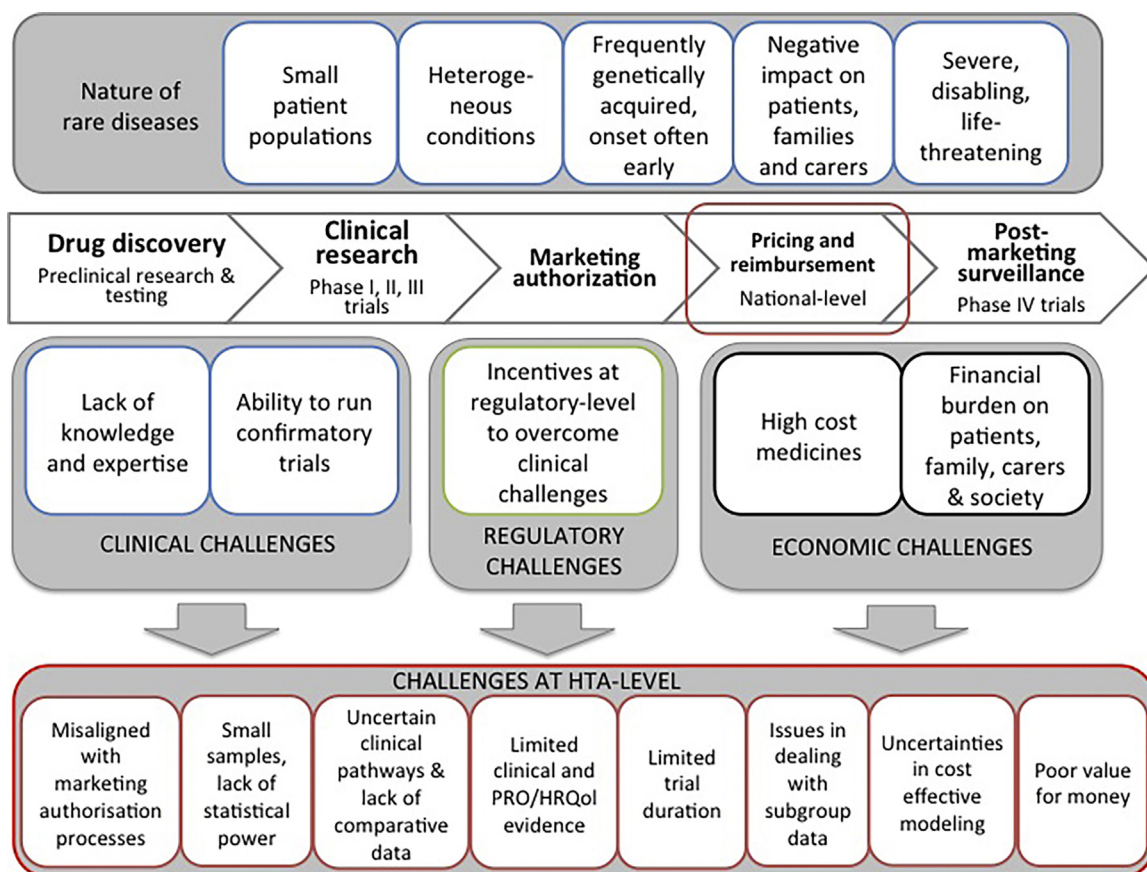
Nature of rare diseases

Small patient populations

Heterogeneous conditions

Frequently genetically acquired, onset often early

Negative impact on patients, families and carers

Severe, disabling, life-threatening

Drug discovery
Preclinical research & testing

Clinical research
Phase I, II, III trials

Marketing authorization

Pricing and reimbursement
National-level

Post-marketing surveillance
Phase IV trials

Lack of knowledge and expertise

Ability to run confirmatory trials

CLINICAL CHALLENGES

Incentives at regulatory-level to overcome clinical challenges

REGULATORY CHALLENGES

High cost medicines

Financial burden on patients, family, carers & society

ECONOMIC CHALLENGES

CHALLENGES AT HTA-LEVEL

Misaligned with marketing authorisation processes

Small samples, lack of statistical power

Uncertain clinical pathways & lack of comparative data

Limited clinical and PRO/HRQol evidence

Limited trial duration

Issues in dealing with subgroup data

Uncertainties in cost effective modeling

Poor value for money